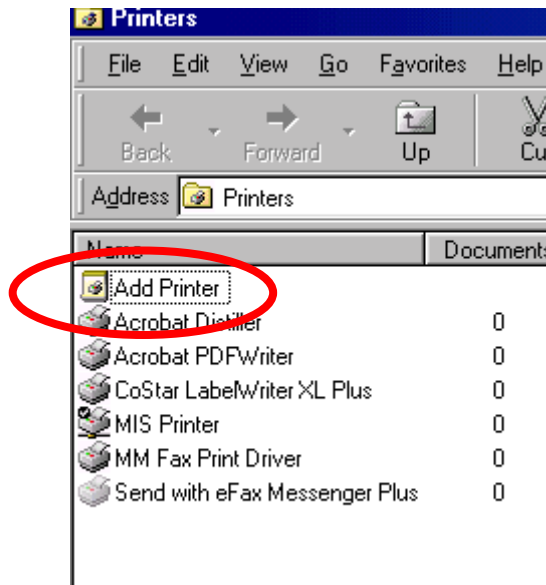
Printers

File Edit View Go Favorites Help

Back Forward Up Cu

Address Printers

| Name | Documents |
|---|---|
| Add Printer | |
| Acrobat Distiller | 0 |
| Acrobat PDFWriter | 0 |
| CoStar LabelWriter XL Plus | 0 |
| MIS Printer | 0 |
| MM Fax Print Driver | 0 |
| Send with eFax Messenger Plus | 0 |